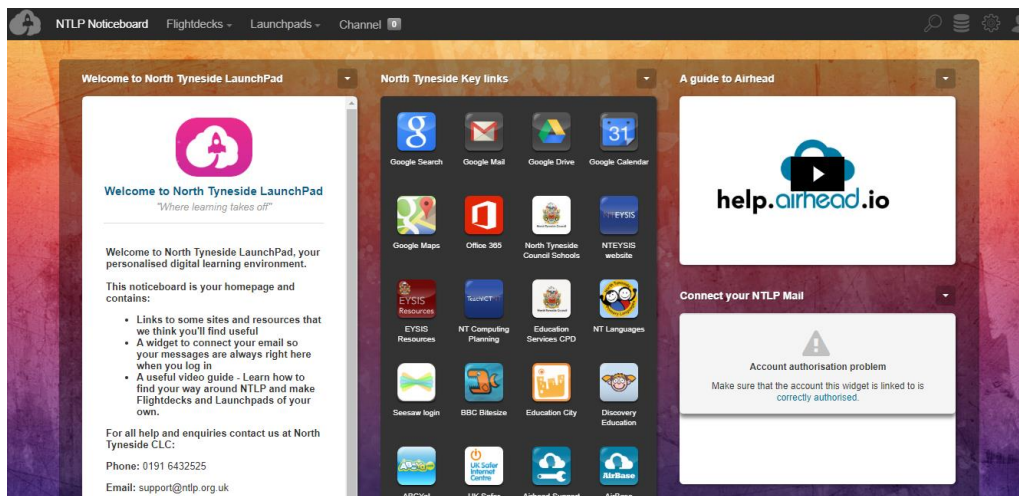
NTLP Noticeboard Flightdecks Launchpads Channel 0

Welcome to North Tyneside LaunchPad

Welcome to North Tyneside LaunchPad
"Where learning takes off"

Welcome to North Tyneside LaunchPad, your personalised digital learning environment.

This noticeboard is your homepage and contains:

- Links to some sites and resources that we think you'll find useful
- A widget to connect your email so your messages are always right here when you log in
- A useful video guide - Learn how to find your way around NTLP and make Flightdecks and Launchpads of your own.

For all help and enquiries contact us at North Tyneside CLC:

Phone: 0191 6432525

Email: support@ntlp.org.uk

North Tyneside Key links

Google Search
Google Mail
Google Drive
Google Calendar
Google Maps
Office 365
North Tyneside Council Schools
NTEYSIS website
EYSIS Resources
NT Computing Planning
Education Services CPD
NT Languages
Seesaw login
BBC Bitesize
Education City
Discovery Education
ABCYa!
UK Safer
Airhead Support
AirBase

A guide to Airhead

help.airhead.io

Connect your NTLP Mail

Account authorisation problem
Make sure that the account this widget is linked to is correctly authorised.